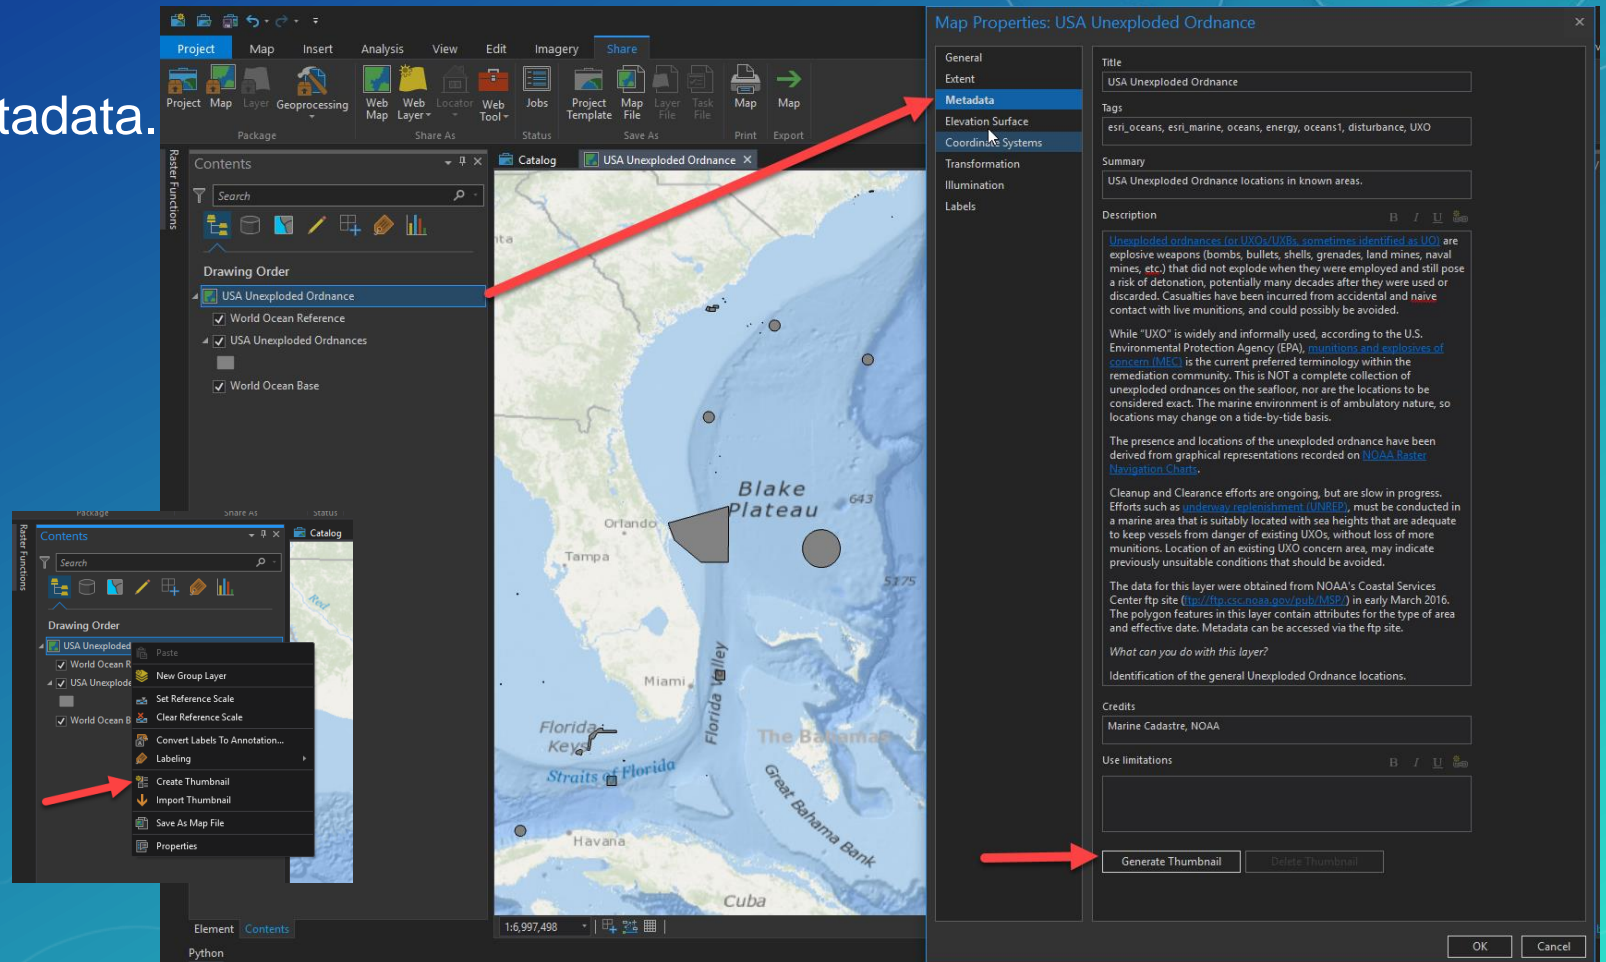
tadata.

Project Map Insert Analysis View Edit Imagery Share

Project Map Layer Geoprocessing
Package
Web Map Web Layer Locator Web Tool
Share As
Jobs
Status
Project Template Map File Layer File Task File
Save As
Map
Print
Map
Export

Raster Functions

Contents
Search
Drawing Order
USA Unexploded Ordnance
World Ocean Reference
USA Unexploded Ordnances
World Ocean Base

Catalog
USA Unexploded Ordnance

Blake Plateau
643
5175
Orlando
Tampa
Miami
Florida Keys
Straits of Florida
Florida Valley
The Bahamas
Great Bahama Bank
Havana
Cuba

1:6,997,498

Element Contents
Python

Package Share As Status
Raster Functions
Contents
Catalog
Search
Drawing Order
USA Unexploded
World Ocean R
USA Unexplode
World Ocean B
Paste
New Group Layer
Set Reference Scale
Clear Reference Scale
Convert Labels To Annotation...
Labeling
Create Thumbnail
Import Thumbnail
Save As Map File
Properties

Map Properties: USA Unexploded Ordnance

General
Extent
Metadata
Elevation Surface
Coordinate Systems
Transformation
Illumination
Labels

Title
USA Unexploded Ordnance

Tags
esri_oceans, esri_marine, oceans, energy, oceans1, disturbance, UXO

Summary
USA Unexploded Ordnance locations in known areas.

Description
B I U

Unexploded ordnances (or UXOs/UXBs, sometimes identified as UO) are explosive weapons (bombs, bullets, shells, grenades, land mines, naval mines, etc.) that did not explode when they were employed and still pose a risk of detonation, potentially many decades after they were used or discarded. Casualties have been incurred from accidental and naive contact with live munitions, and could possibly be avoided.

While "UXO" is widely and informally used, according to the U.S. Environmental Protection Agency (EPA), munitions and explosives of concern (MEC) is the current preferred terminology within the remediation community. This is NOT a complete collection of unexploded ordnances on the seafloor, nor are the locations to be considered exact. The marine environment is of ambulatory nature, so locations may change on a tide-by-tide basis.

The presence and locations of the unexploded ordnance have been derived from graphical representations recorded on NOAA Raster Navigation Charts.

Cleanup and Clearance efforts are ongoing, but are slow in progress. Efforts such as underway replenishment (UNREP), must be conducted in a marine area that is suitably located with sea heights that are adequate to keep vessels from danger of existing UXOs, without loss of more munitions. Location of an existing UXO concern area, may indicate previously unsuitable conditions that should be avoided.

The data for this layer were obtained from NOAA's Coastal Services Center ftp site (ftp://ftp.csc.noaa.gov/pub/MSP/) in early March 2016. The polygon features in this layer contain attributes for the type of area and effective date. Metadata can be accessed via the ftp site.

What can you do with this layer?

Identification of the general Unexploded Ordnance locations.

Credits
Marine Cadastre, NOAA

Use limitations
B I U

Generate Thumbnail Delete Thumbnail

OK Cancel